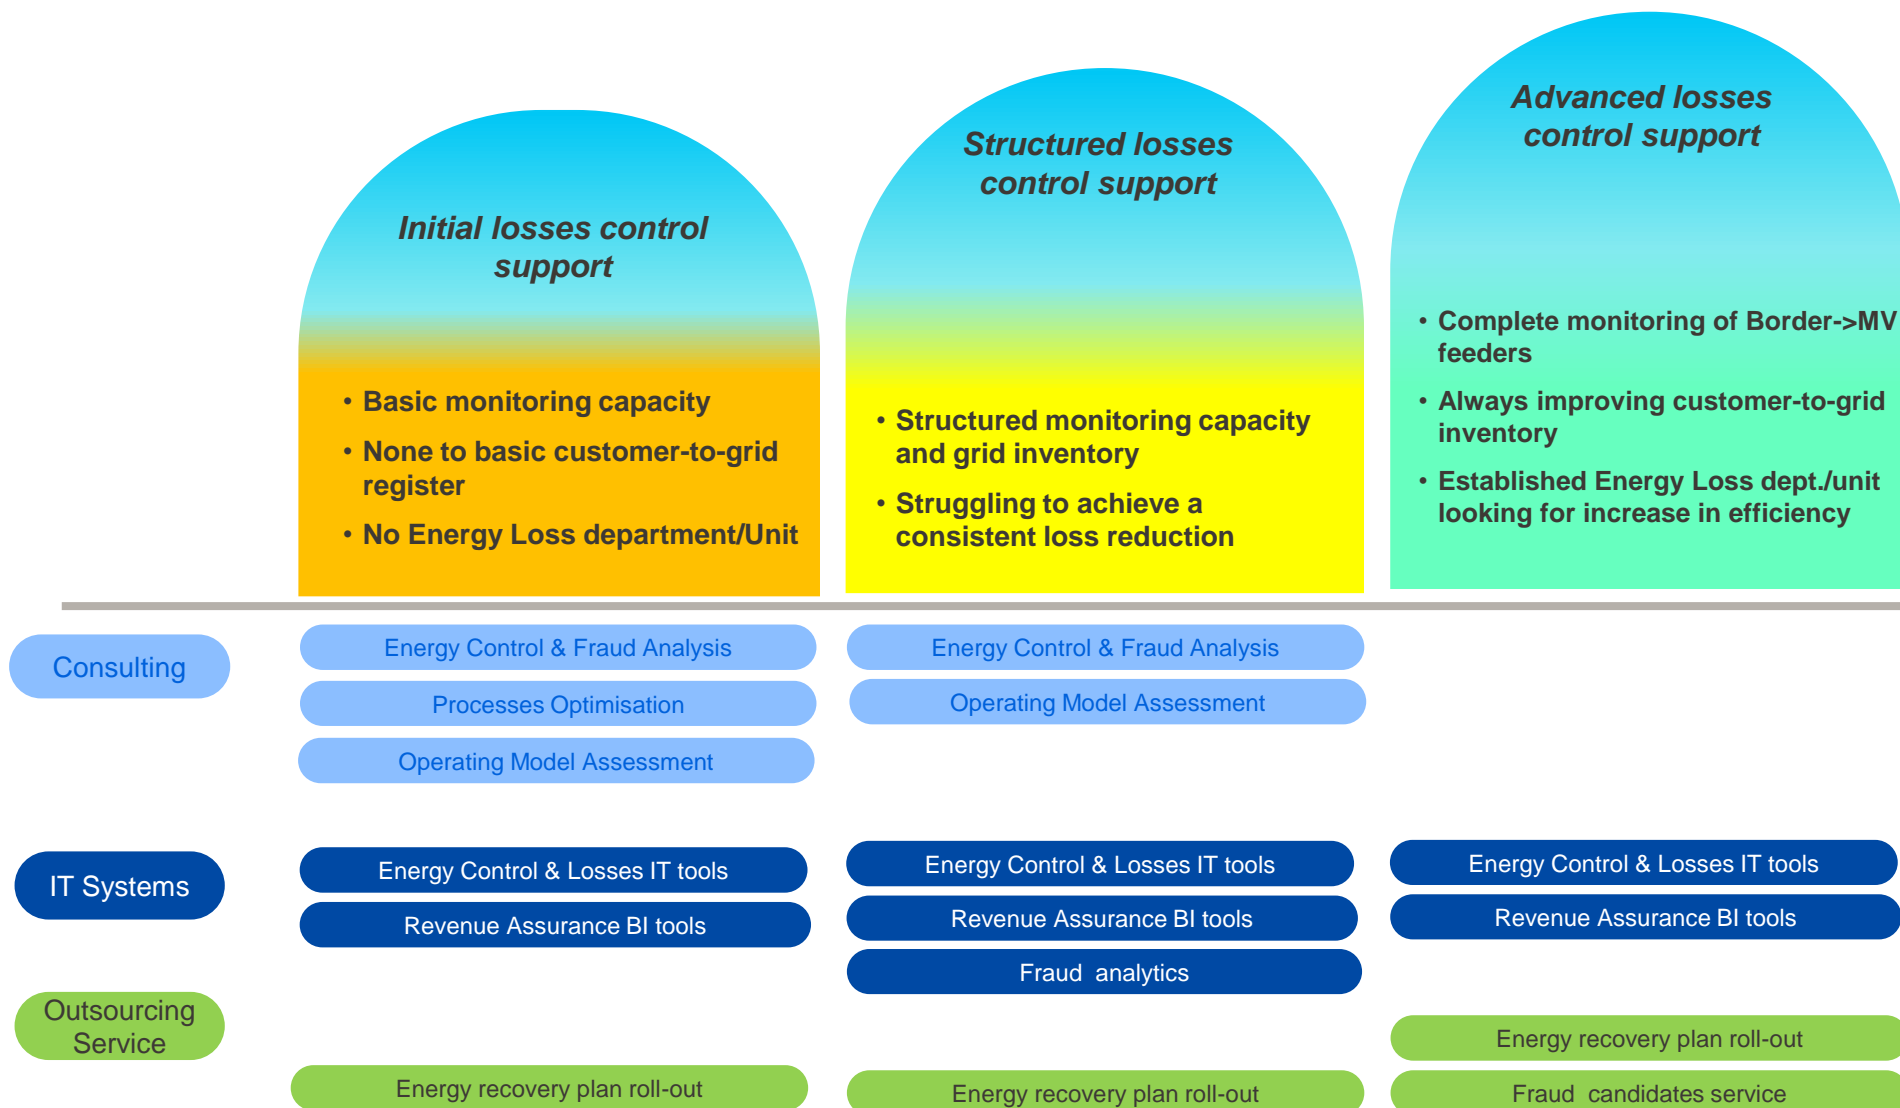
Initial losses control support

• Basic monitoring capacity
• None to basic customer-to-grid register
• No Energy Loss department/Unit

Structured losses control support

• Structured monitoring capacity and grid inventory
• Struggling to achieve a consistent loss reduction

Advanced losses control support

• Complete monitoring of Border->MV feeders
• Always improving customer-to-grid inventory
• Established Energy Loss dept./unit looking for increase in efficiency

Consulting

Energy Control & Fraud Analysis
Processes Optimisation
Operating Model Assessment

Energy Control & Fraud Analysis
Operating Model Assessment

IT Systems

Energy Control & Losses IT tools
Revenue Assurance BI tools

Energy Control & Losses IT tools
Revenue Assurance BI tools
Fraud analytics

Energy Control & Losses IT tools
Revenue Assurance BI tools

Outsourcing Service

Energy recovery plan roll-out

Energy recovery plan roll-out

Energy recovery plan roll-out
Fraud candidates service